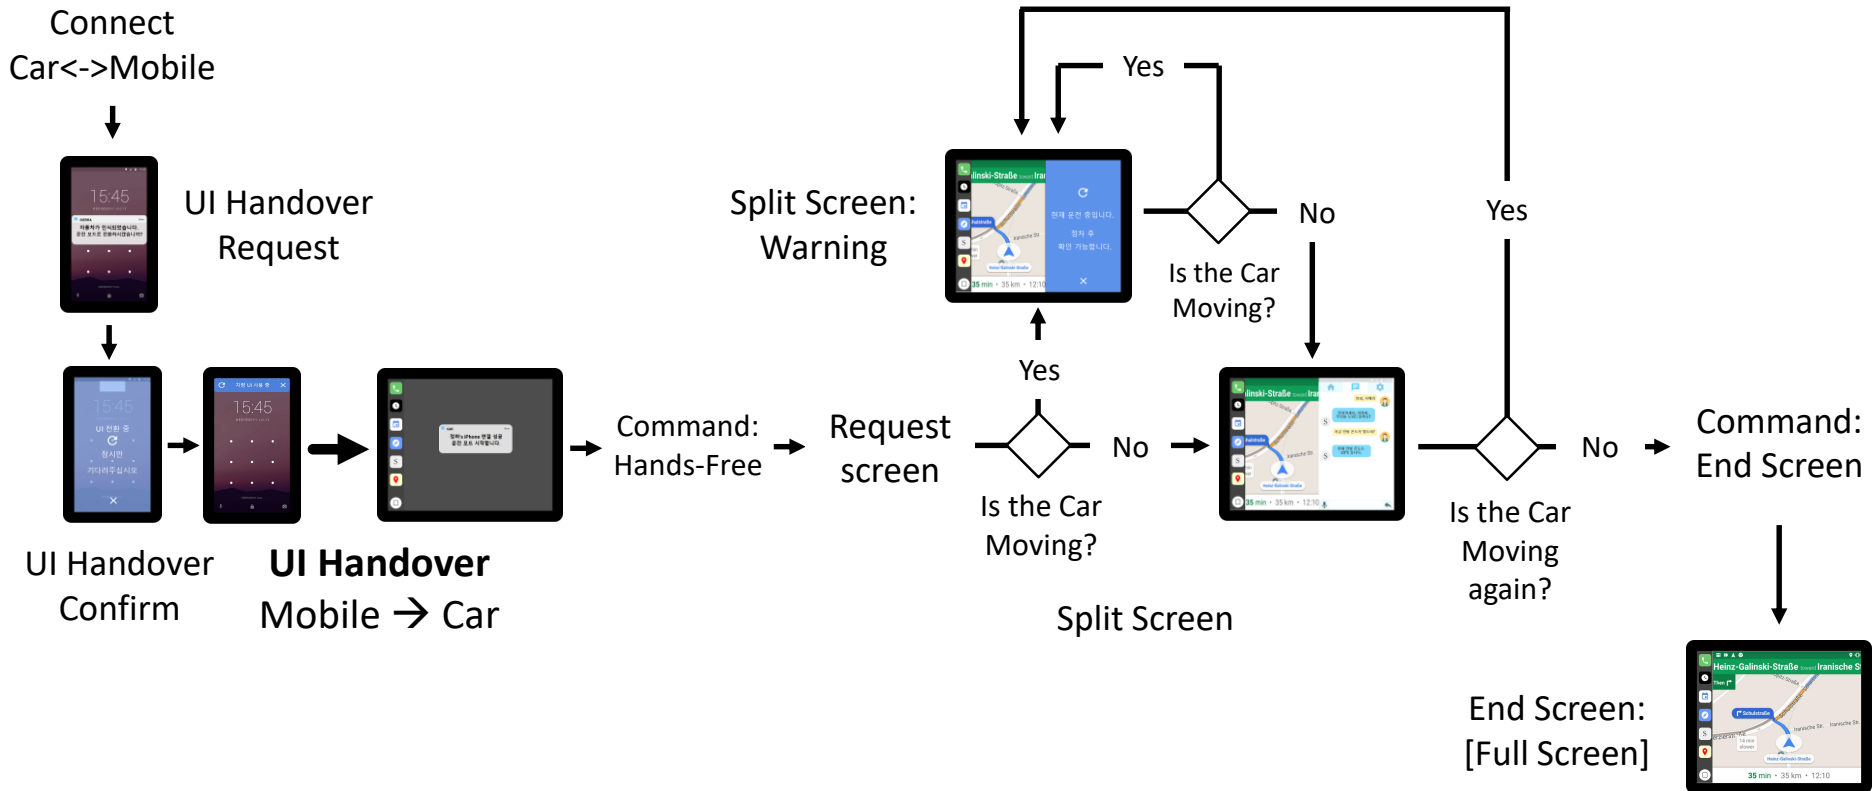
Connect Car<->Mobile

15:45

UI Handover Request

15:45

UI 전환 중

잠시만 기다려주십시오

15:45

UI Handover Confirm

**UI Handover**
Mobile → Car

Command: Hands-Free

Request screen

Yes

Is the Car Moving?

No

Split Screen: Warning

Yes

No

Is the Car Moving?

Yes

Split Screen

Is the Car Moving again?

No

Command: End Screen

End Screen: [Full Screen]

Heinz-Galinski-Straße

35 min · 35 km · 12:10